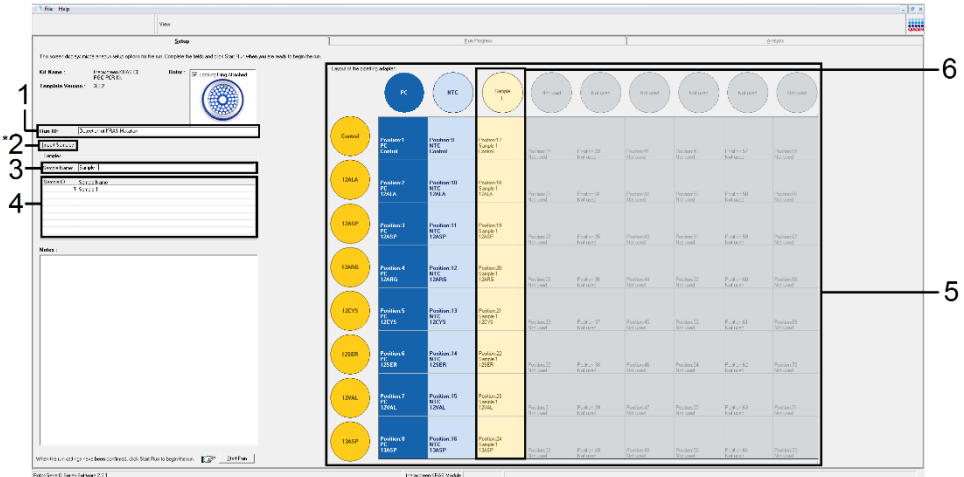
File Help

View

Setup

Run Progress

Analysis

This screen displays miscellaneous setup options for the run. Complete the fields and click Start Run when you are ready to begin the run.

Kit Name : therascreen KRAS CE PCR Kit

Template Version : 3.1.2

Rotor : Locking Ring Attached

1

Run ID : therascreen KRAS Mutation

*2

Insert Samples

Samples

3

Sample Name : Sample 1

4

Sample ID Sample Name
1 Sample 1

Notes :

When the run settings have been confirmed, click Start Run to begin the run. Start Run

Layout of the pipetting adapter

6

PC

NTC

Sample 1

Not used

Not used

Not used

Not used

Not used

Not used

Control

Position 1 PC Control

Position 9 NTC Control

Position 17 Sample 1 Control

12ALA

Position 2 PC 12ALA

Position 10 NTC 12ALA

Position 18 Sample 1 12ALA

12ASP

Position 3 PC 12ASP

Position 11 NTC 12ASP

Position 19 Sample 1 12ASP

12ARG

Position 4 PC 12ARG

Position 12 NTC 12ARG

Position 20 Sample 1 12ARG

12CYS

Position 5 PC 12CYS

Position 13 NTC 12CYS

Position 21 Sample 1 12CYS

12SER

Position 6 PC 12SER

Position 14 NTC 12SER

Position 22 Sample 1 12SER

12VAL

Position 7 PC 12VAL

Position 15 NTC 12VAL

Position 23 Sample 1 12VAL

13ASP

Position 8 PC 13ASP

Position 16 NTC 13ASP

Position 24 Sample 1 13ASP

5

Rotor-Gene Q Series Software 2.1.0

therascreen KRAS Module